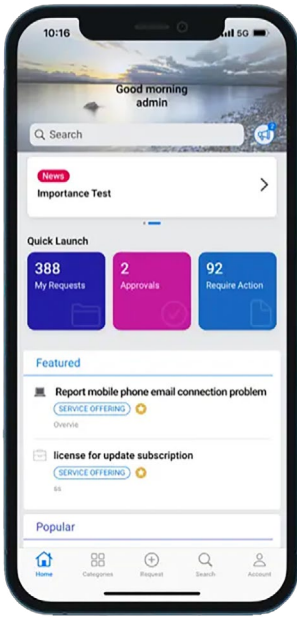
10:16

5G

Good morning
admin

Search

News
Importance Test

Quick Launch

388
My Requests

2
Approvals

92
Require Action

Featured

Report mobile phone email connection problem
SERVICE OFFERING
Overvie

license for update subscription
SERVICE OFFERING
ss

Popular

Home
Categories
Request
Search
Account